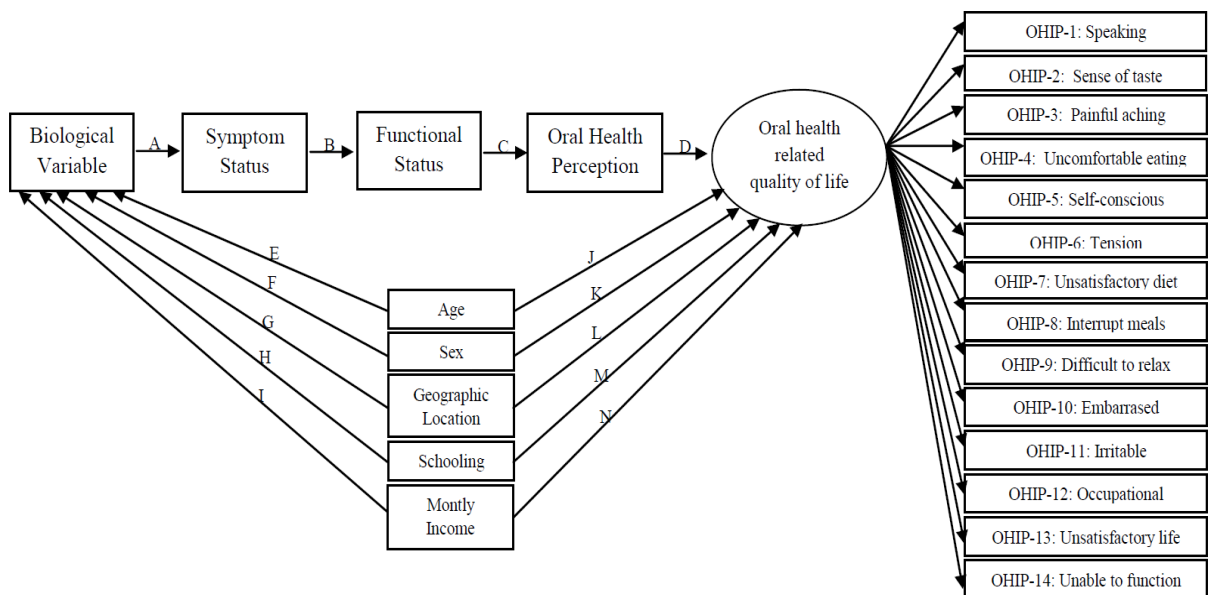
Biological Variable

A

Symptom Status

B

Functional Status

C

Oral Health Perception

D

Oral health related quality of life

OHIP-1: Speaking

OHIP-2: Sense of taste

OHIP-3: Painful aching

OHIP-4: Uncomfortable eating

OHIP-5: Self-conscious

OHIP-6: Tension

OHIP-7: Unsatisfactory diet

OHIP-8: Interrupt meals

OHIP-9: Difficult to relax

OHIP-10: Embarrased

OHIP-11: Irritable

OHIP-12: Occupational

OHIP-13: Unsatisfactory life

OHIP-14: Unable to function

E

F

G

H

I

J

K

L

M

N

Age

Sex

Geographic Location

Schooling

Montly Income